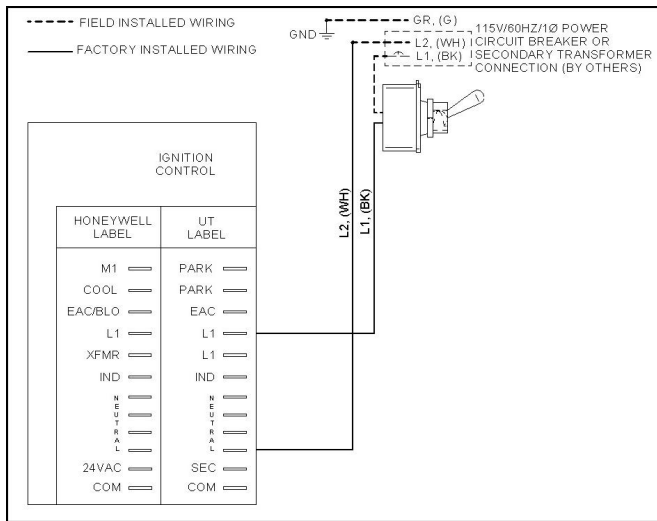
FIELD INSTALLED WIRING
FACTORY INSTALLED WIRING

GND
GR, (G)
L2, (WH)
L1, (BK)
115V/60HZ/1Ø POWER CIRCUIT BREAKER OR SECONDARY TRANSFORMER CONNECTION (BY OTHERS)

IGNITION CONTROL

| HONEYWELL LABEL | UT LABEL |
|---|---|
| M1 | PARK |
| COOL | PARK |
| EAC/BLO | EAC |
| L1 | L1 |
| XFMR | L1 |
| IND | IND |
| NEUTRAL | NEUTRAL |
| 24VAC | SEC |
| COM | COM |

L2, (WH)
L1, (BK)